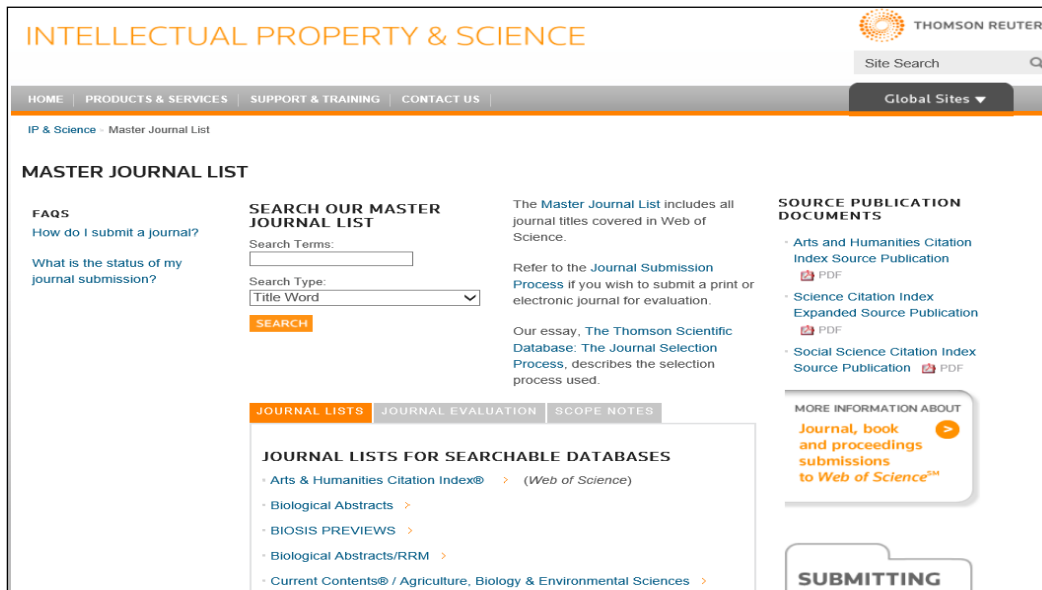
INTELLECTUAL PROPERTY & SCIENCE

THOMSON REUTER

Site Search

HOME | PRODUCTS & SERVICES | SUPPORT & TRAINING | CONTACT US |

Global Sites ▾

IP & Science » Master Journal List

MASTER JOURNAL LIST

FAQS

How do I submit a journal?

What is the status of my journal submission?

SEARCH OUR MASTER JOURNAL LIST

Search Terms:

Search Type:

Title Word

SEARCH

The Master Journal List includes all journal titles covered in Web of Science.

Refer to the Journal Submission Process if you wish to submit a print or electronic journal for evaluation.

Our essay, The Thomson Scientific Database: The Journal Selection Process, describes the selection process used.

SOURCE PUBLICATION DOCUMENTS

Arts and Humanities Citation Index Source Publication PDF

Science Citation Index Expanded Source Publication PDF

Social Science Citation Index Source Publication PDF

MORE INFORMATION ABOUT

Journal, book and proceedings submissions to Web of Science℠

JOURNAL LISTS | JOURNAL EVALUATION | SCOPE NOTES

JOURNAL LISTS FOR SEARCHABLE DATABASES

Arts & Humanities Citation Index® › (Web of Science)

Biological Abstracts ›

BIOSIS PREVIEWS ›

Biological Abstracts/RRM ›

Current Contents® / Agriculture, Biology & Environmental Sciences ›

SUBMITTING